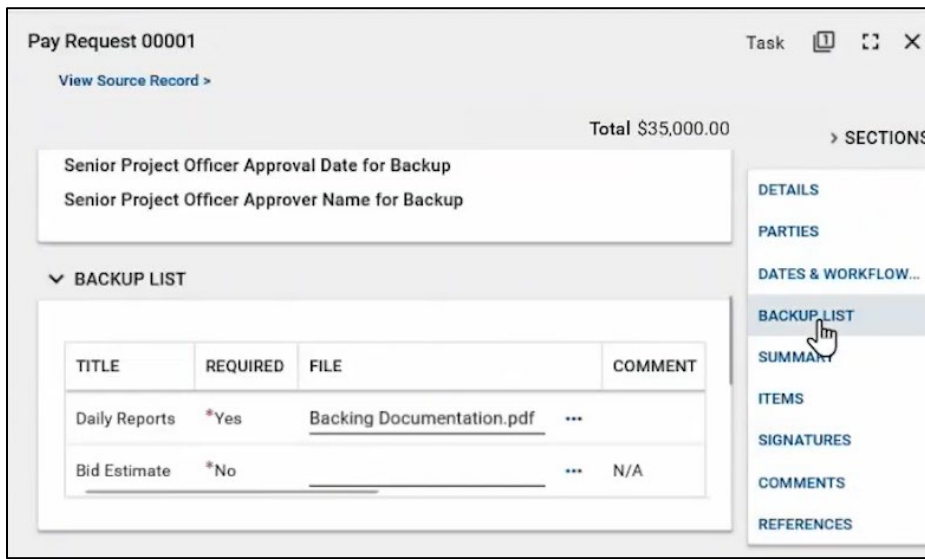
Pay Request 00001

Task

View Source Record >

Total $35,000.00

> SECTIONS

Senior Project Officer Approval Date for Backup

Senior Project Officer Approver Name for Backup

DETAILS

PARTIES

DATES & WORKFLOW...

BACKUP LIST

SUMMARY

ITEMS

SIGNATURES

COMMENTS

REFERENCES

BACKUP LIST

| TITLE | REQUIRED | FILE | | COMMENT |
|---|---|---|---|---|
| Daily Reports | *Yes | Backing Documentation.pdf | ... | |
| Bid Estimate | *No | | ... | N/A |